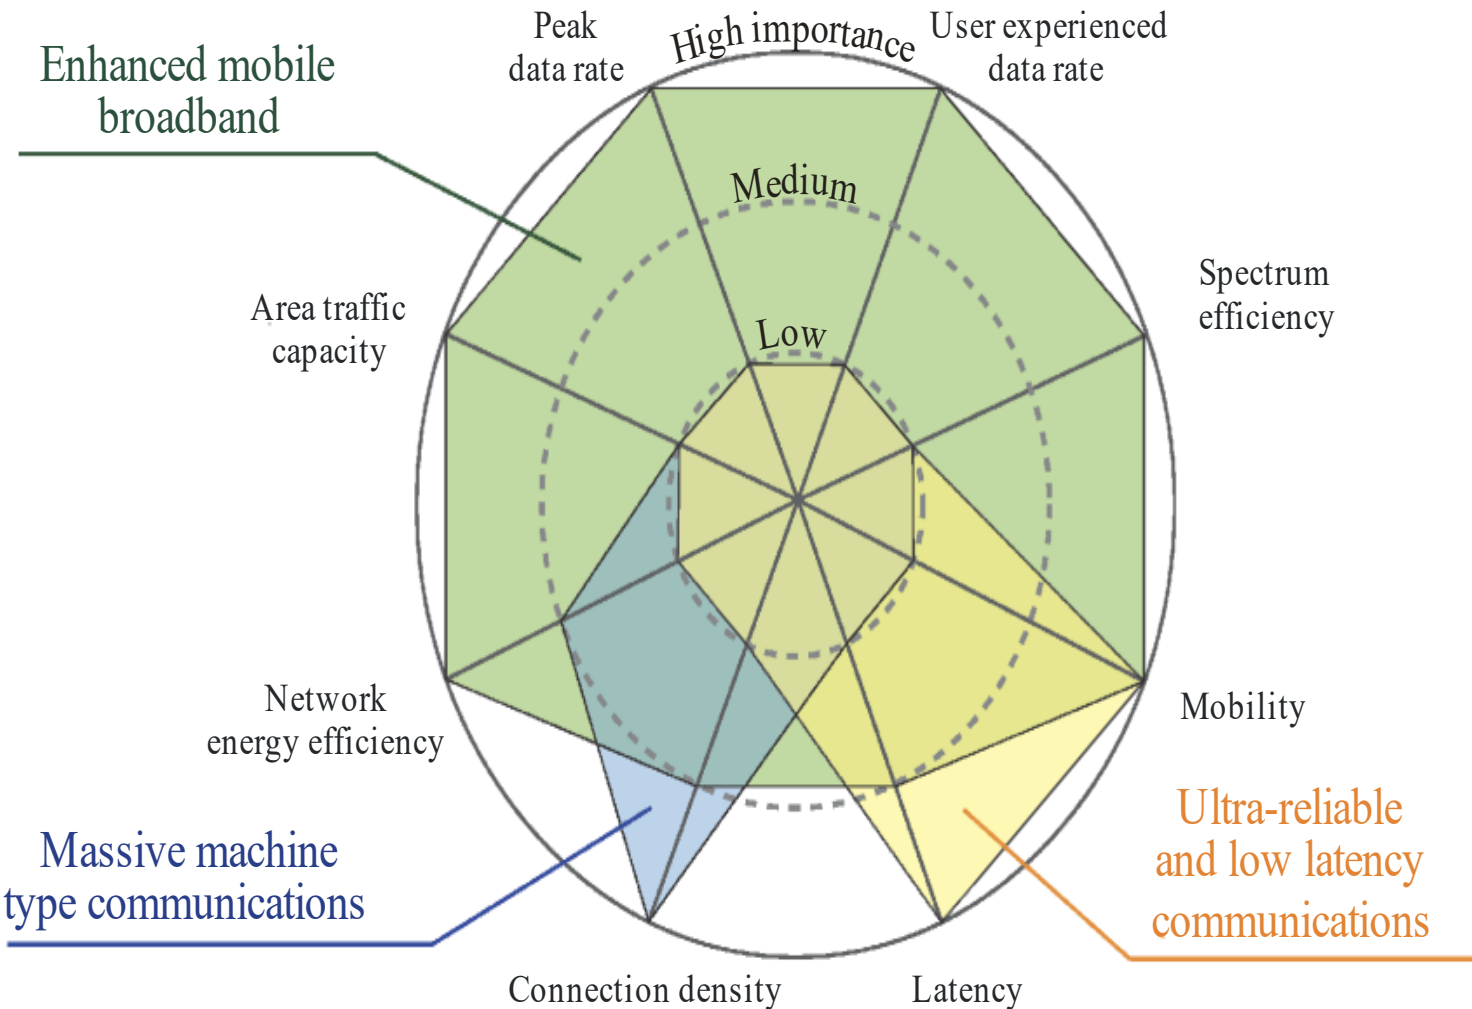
Enhanced mobile broadband

Peak data rate

High importance

User experienced data rate

Medium

Spectrum efficiency

Area traffic capacity

Low

Network energy efficiency

Mobility

Massive machine type communications

Ultra-reliable and low latency communications

Connection density

Latency